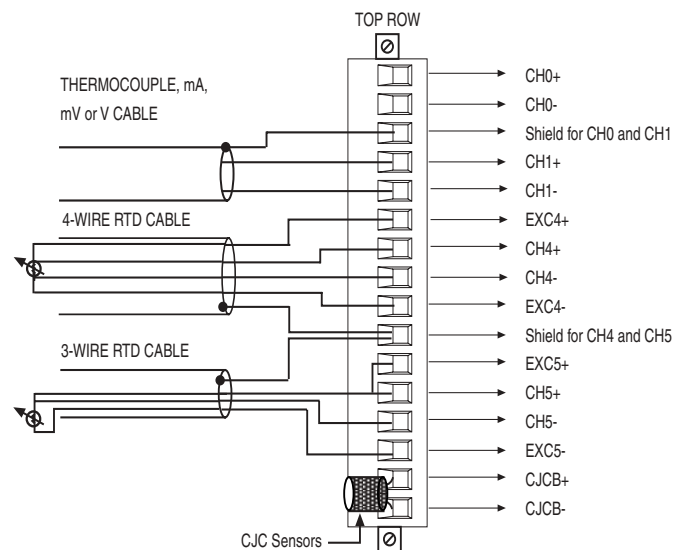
TOP ROW

THERMOCOUPLE, mA, mV or V CABLE

4-WIRE RTD CABLE

3-WIRE RTD CABLE

CJC Sensors

CH0+
CH0-
Shield for CH0 and CH1
CH1+
CH1-
EXC4+
CH4+
CH4-
EXC4-
Shield for CH4 and CH5
EXC5+
CH5+
CH5-
EXC5-
CJCB+
CJCB-